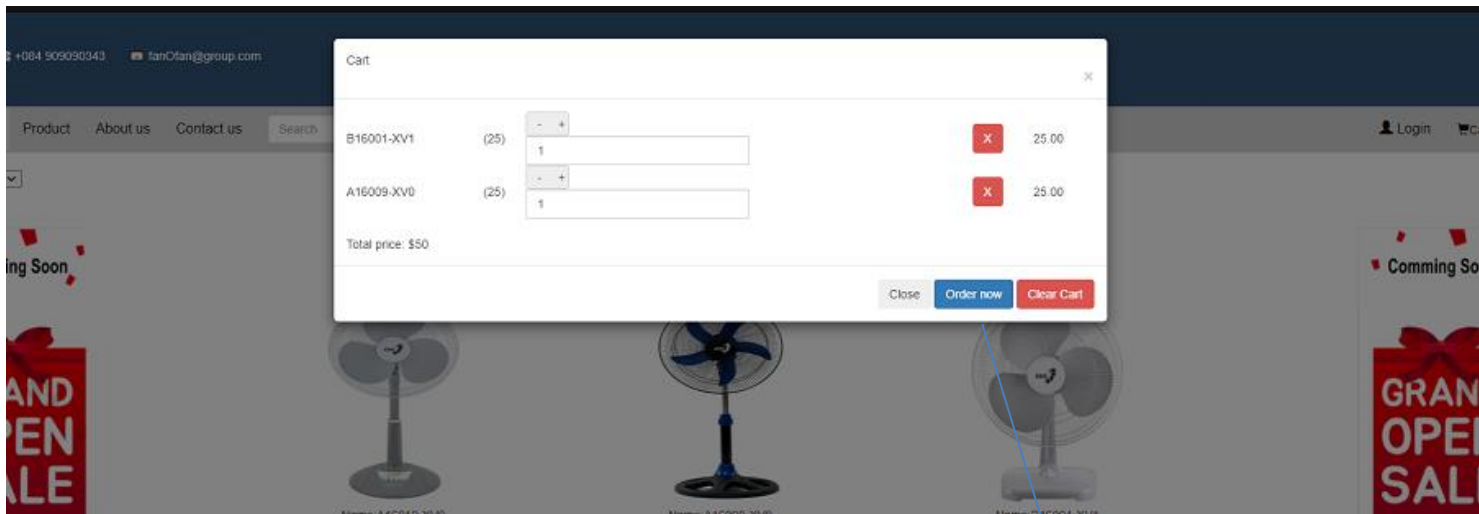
+084 909090343 fanOfan@group.com

Product About us Contact us Search

Login C

ing Soon

AND PEN ALE

Comming So

GRAN OPE SAL

Cart

×

B16001-XV1 (25) - + 1 X 25.00

A16009-XV0 (25) - + 1 X 25.00

Total price: $50

Close Order now Clear Cart